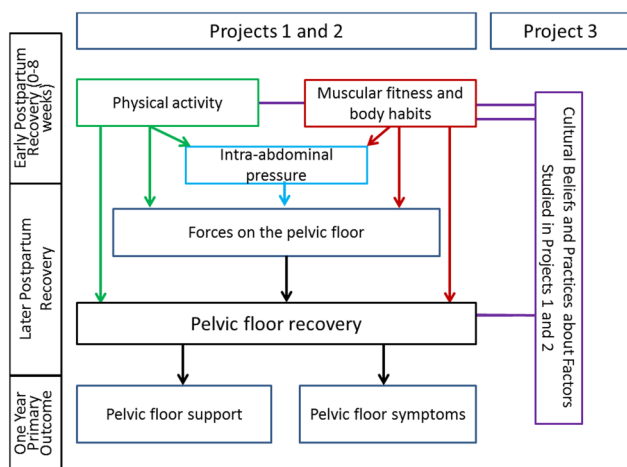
Projects 1 and 2

Project 3

Early Postpartum Recovery (0-8 weeks)

Later Postpartum Recovery

One Year Primary Outcome

Physical activity

Muscular fitness and body habits

Intra-abdominal pressure

Forces on the pelvic floor

Pelvic floor recovery

Pelvic floor support

Pelvic floor symptoms

Cultural Beliefs and Practices about Factors Studied in Projects 1 and 2